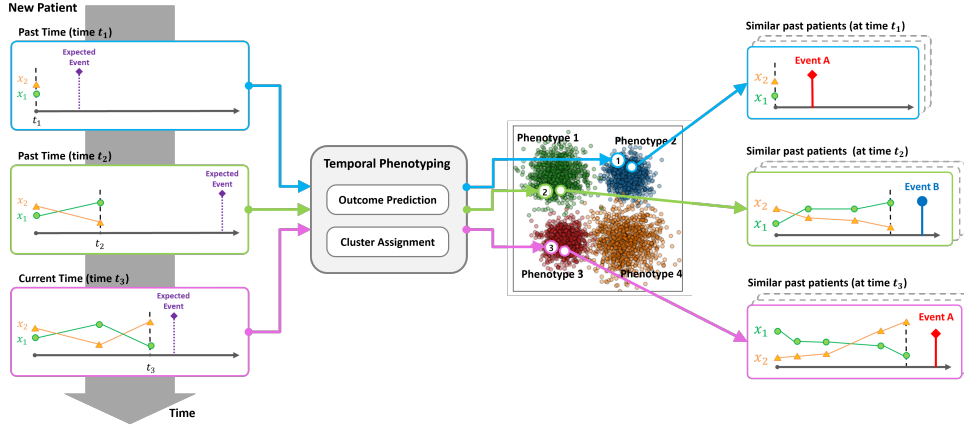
New Patient

Past Time (time $t_1$)

Expected Event

$x_2$
$x_1$
$t_1$

Past Time (time $t_2$)

Expected Event

$x_2$
$x_1$
$t_2$

Current Time (time $t_3$)

Expected Event

$x_2$
$x_1$
$t_3$

Time

Temporal Phenotyping

Outcome Prediction

Cluster Assignment

Phenotype 1
Phenotype 2
Phenotype 3
Phenotype 4
1
2
3

Similar past patients (at time $t_1$)

Event A

$x_2$
$x_1$

Similar past patients (at time $t_2$)

Event B

$x_2$
$x_1$

Similar past patients (at time $t_3$)

Event A

$x_1$
$x_2$